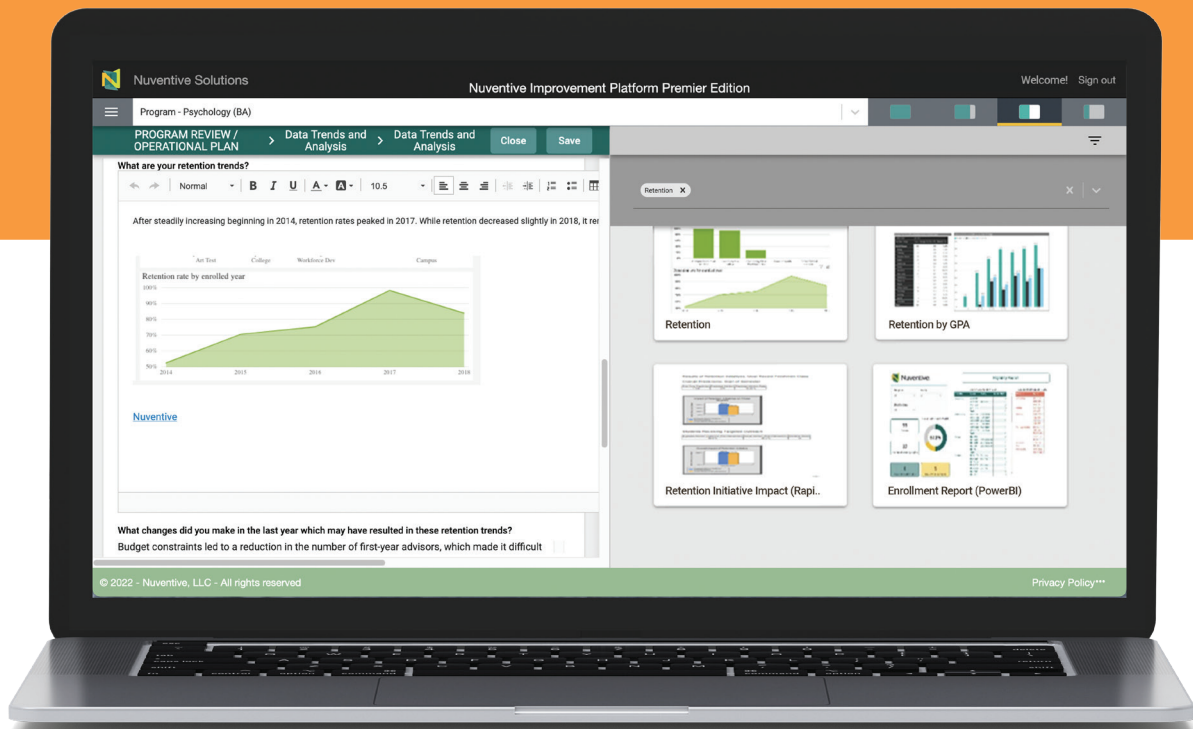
Nuventive Solutions

Nuventive Improvement Platform Premier Edition

Welcome! Sign out

Program - Psychology (BA)

PROGRAM REVIEW / OPERATIONAL PLAN > Data Trends and Analysis > Data Trends and Analysis

Close

Save

What are your retention trends?

Normal

10.5

After steadily increasing beginning in 2014, retention rates peaked in 2017. While retention decreased slightly in 2018, it re

Art Test College Workforce Dev Campus

Retention rate by enrolled year

100%
90%
80%
70%
60%
50%

2014 2015 2016 2017 2018

Nuventive

What changes did you make in the last year which may have resulted in these retention trends?

Budget constraints led to a reduction in the number of first-year advisors, which made it difficult

Retention ×

Retention

Retention by GPA

Retention Initiative Impact (Rapi..

Enrollment Report (PowerBI)

© 2022 - Nuventive, LLC - All rights reserved

Privacy Policy